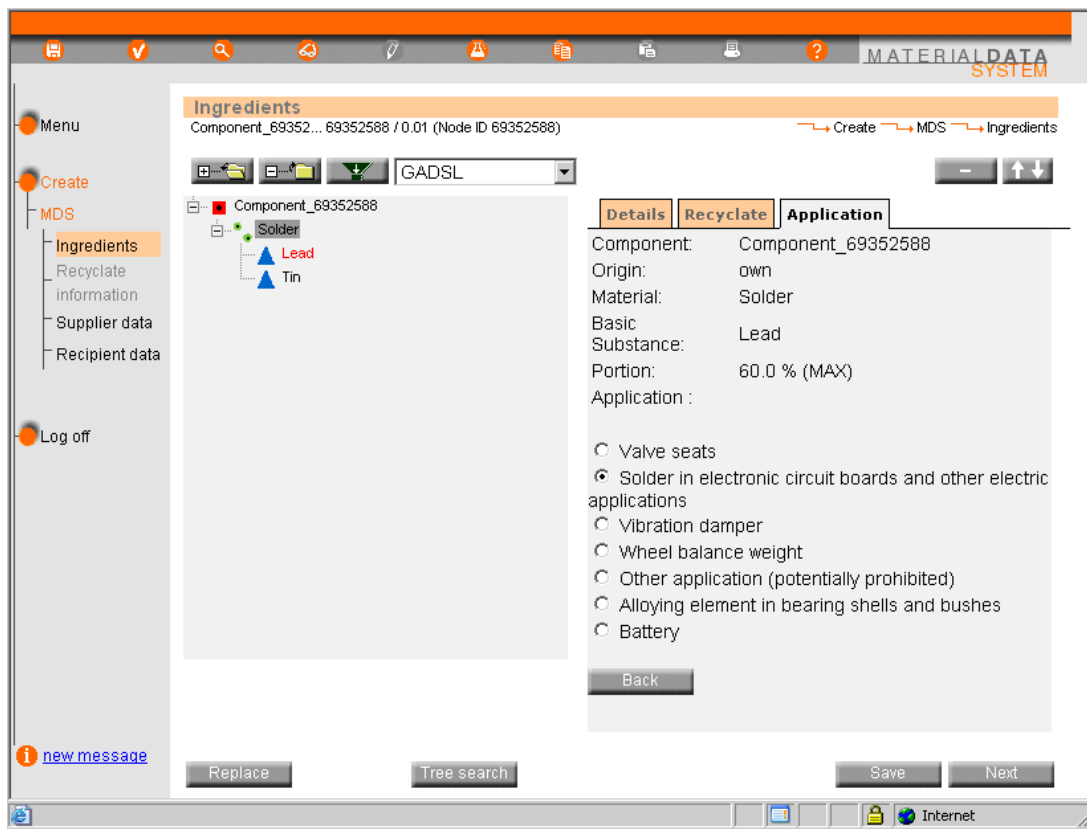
MATERIALDATA SYSTEM

Menu

Create

MDS

Ingredients

Recyclate information

Supplier data

Recipient data

Log off

new message

Ingredients

Component_69352... 69352588 / 0.01 (Node ID 69352588)

Create MDS Ingredients

GADSL

Component_69352588

Solder

Lead

Tin

Details Recyclate Application

| | |
|---|---|
| Component: | Component_69352588 |
| Origin: | own |
| Material: | Solder |
| Basic Substance: | Lead |
| Portion: | 60.0 % (MAX) |
| Application : | |

Valve seats

Solder in electronic circuit boards and other electric applications

Vibration damper

Wheel balance weight

Other application (potentially prohibited)

Alloying element in bearing shells and bushes

Battery

Back

Replace

Tree search

Save

Next

Internet